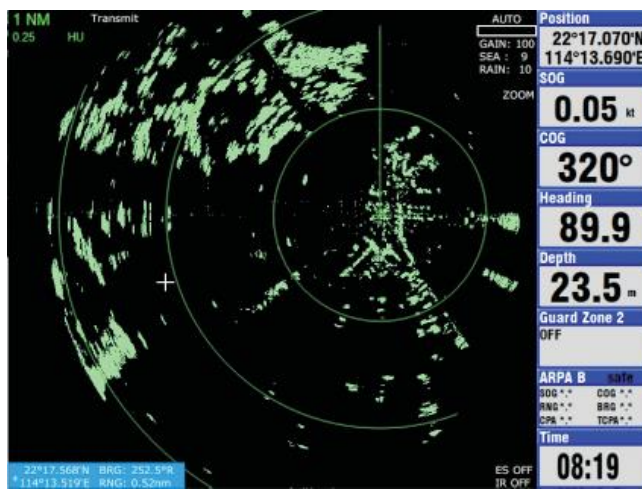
1 NM
0.25 HU
Transmit

AUTO
GAIN: 100
SEA : 9
RAIN : 10
ZOOM

Position
22°17.070'N
114°13.690'E

SOG
0.05 kt

COG
320°

Heading
89.9

Depth
23.5 m

Guard Zone 2
OFF

ARPA B safe
SOG \*.\* COG \*.\*
RNG \*.\* BRG \*.\*
CPA \*.\* TCPA \*.\*

Time
08:19

22°17.568'N BRG: 252.5°R
114°13.519'E RNG: 0.52nm

ES OFF
IR OFF